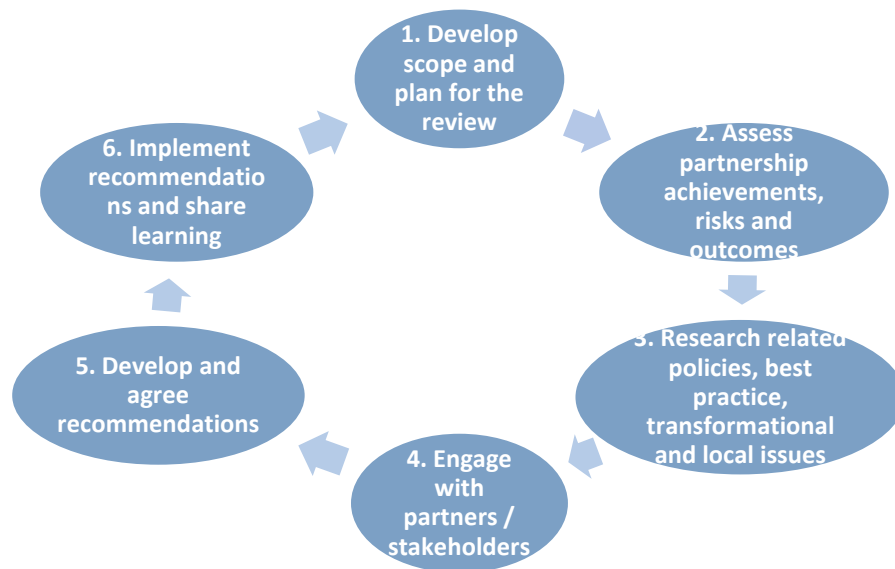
1. Develop scope and plan for the review

2. Assess partnership achievements, risks and outcomes

3. Research related policies, best practice, transformational and local issues

4. Engage with partners / stakeholders

5. Develop and agree recommendations

6. Implement recommendations and share learning